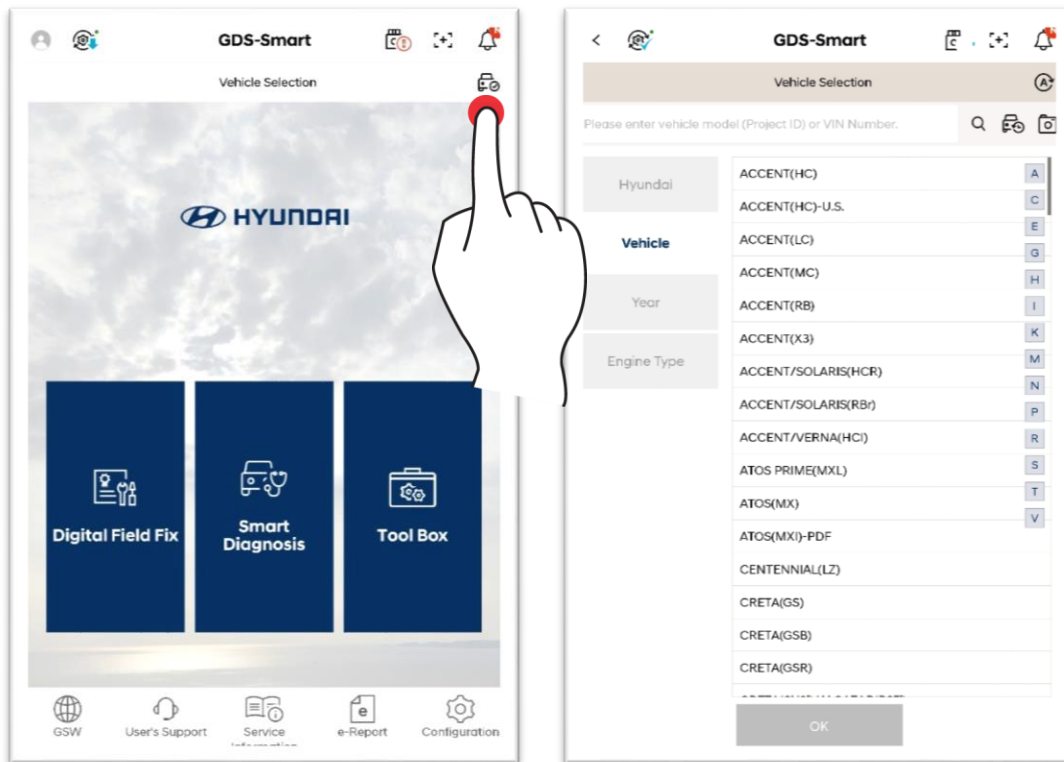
GDS-Smart

Vehicle Selection

HYUNDAI

Digital Field Fix

Smart Diagnosis

Tool Box

GSW

User's Support

Service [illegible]

e-Report

Configuration

GDS-Smart

Vehicle Selection

Please enter vehicle model (Project ID) or VIN Number.

Hyundai

Vehicle

Year

Engine Type

ACCENT(HC)
ACCENT(HC)-U.S.
ACCENT(LC)
ACCENT(MC)
ACCENT(RB)
ACCENT(X3)
ACCENT/SOLARIS(HCR)
ACCENT/SOLARIS(RBr)
ACCENT/VERNA(HCI)
ATOS PRIME(MXL)
ATOS(MX)
ATOS(MXI)-PDF
CENTENNIAL(LZ)
CRETA(GS)
CRETA(GSB)
CRETA(GSR)
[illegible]

A
C
E
G
H
I
K
M
N
P
R
S
T
V

OK